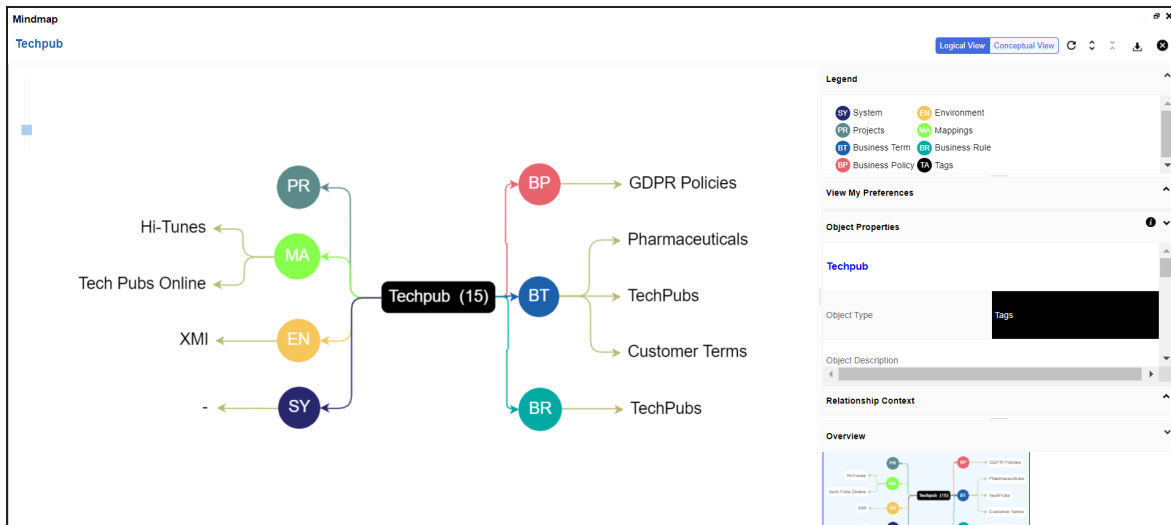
Mindmap

Techpub

Logical View Conceptual View

PR

MA

Hi-Tunes

Tech Pubs Online

EN

XMI

SY

-

Techpub (15)

BP

GDPR Policies

BT

Pharmaceuticals

TechPubs

Customer Terms

BR

TechPubs

Legend

SY System
EN Environment
PR Projects
MA Mappings
BT Business Term
BR Business Rule
BP Business Policy
TA Tags

View My Preferences

Object Properties

Techpub

| Object Type | Tags |
|---|---|
| Object Description | |

Relationship Context

Overview

Hi-Tunes
Tech Pubs Online
XMI
Techpub (15)
GDPR Policies
Pharmaceuticals
TechPubs
Customer Terms